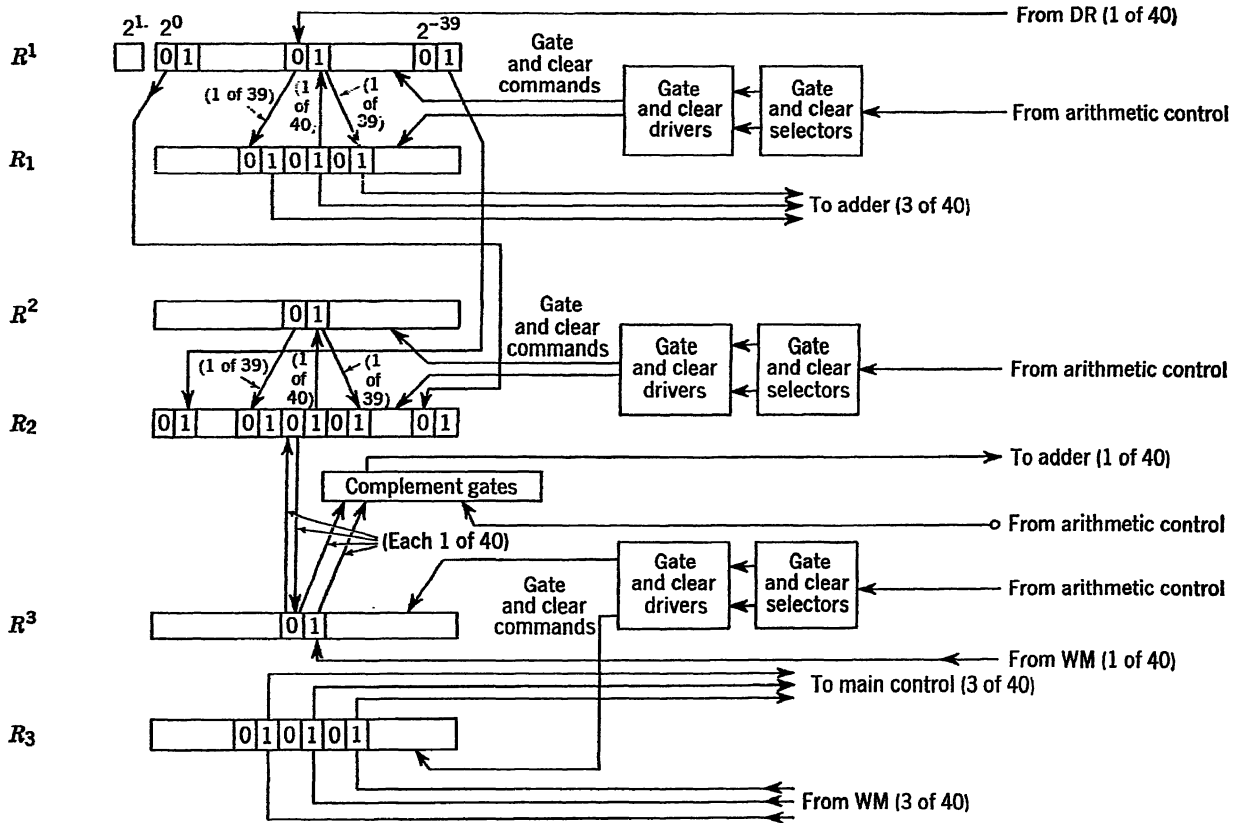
$2^1$ $2^0$ $2^{-39}$

From DR (1 of 40)

$R^1$

0 1 0 1 0 1

Gate and clear commands

(1 of 39) (1 of 40) (1 of 39)

Gate and clear drivers

Gate and clear selectors

From arithmetic control

$R_1$

0 1 0 1 0 1

To adder (3 of 40)

$R^2$

0 1

Gate and clear commands

Gate and clear drivers

Gate and clear selectors

From arithmetic control

(1 of 39) (1 of 40) (1 of 39)

$R_2$

0 1 0 1 0 1 0 1 0 1

To adder (1 of 40)

Complement gates

From arithmetic control

(Each 1 of 40)

Gate and clear drivers

Gate and clear selectors

From arithmetic control

Gate and clear commands

$R^3$

0 1

From WM (1 of 40)

To main control (3 of 40)

$R_3$

0 1 0 1 0 1

From WM (3 of 40)